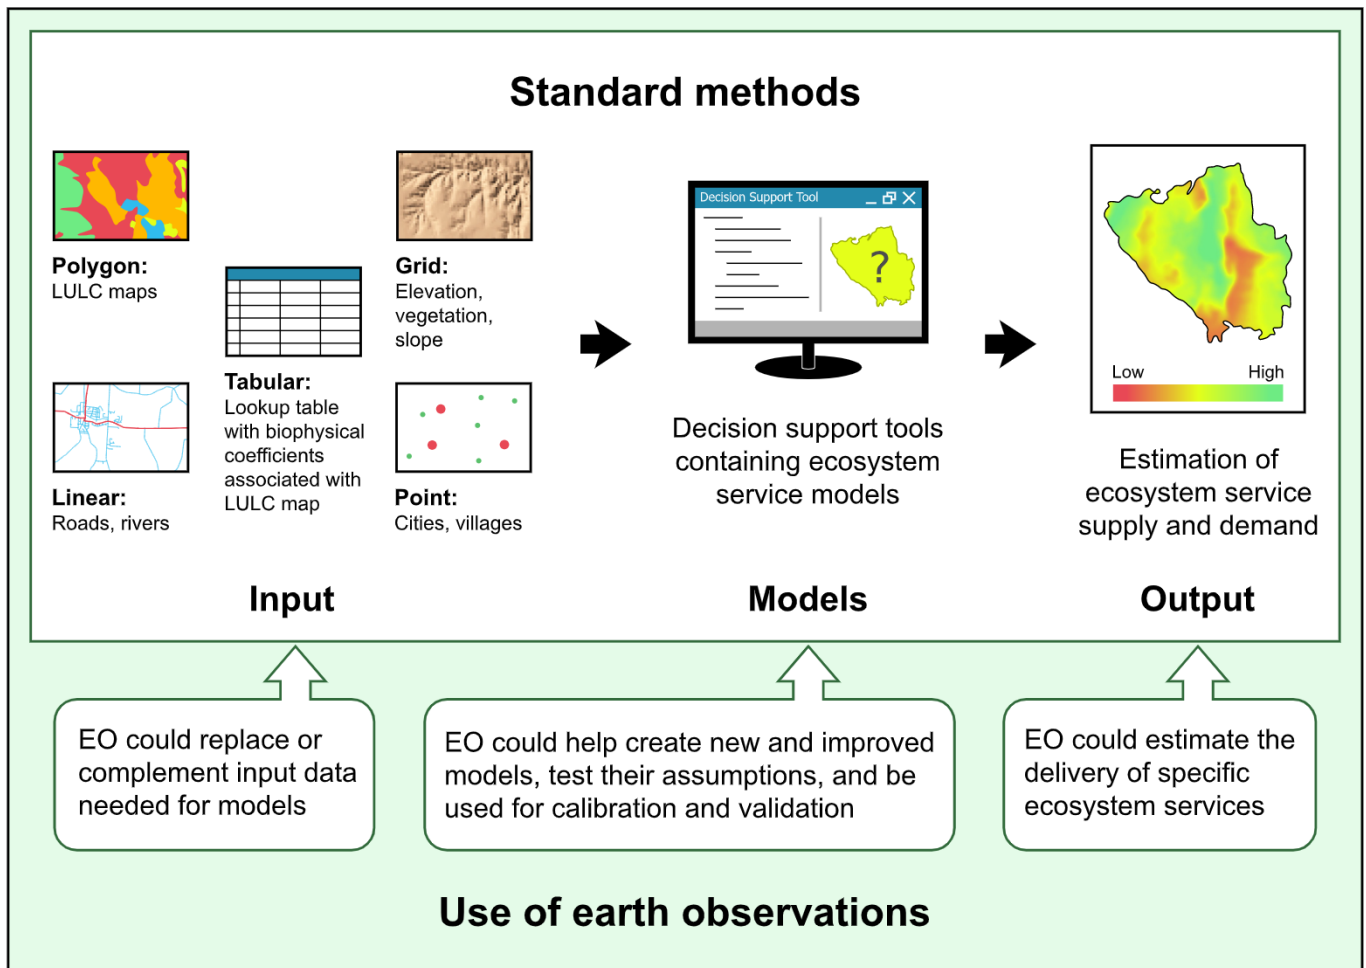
Standard methods

Polygon:
LULC maps

Tabular:
Lookup table with biophysical coefficients associated with LULC map

Grid:
Elevation, vegetation, slope

Linear:
Roads, rivers

Point:
Cities, villages

Decision Support Tool

?

Decision support tools containing ecosystem service models

Low High

Estimation of ecosystem service supply and demand

Input

Models

Output

EO could replace or complement input data needed for models

EO could help create new and improved models, test their assumptions, and be used for calibration and validation

EO could estimate the delivery of specific ecosystem services

Use of earth observations